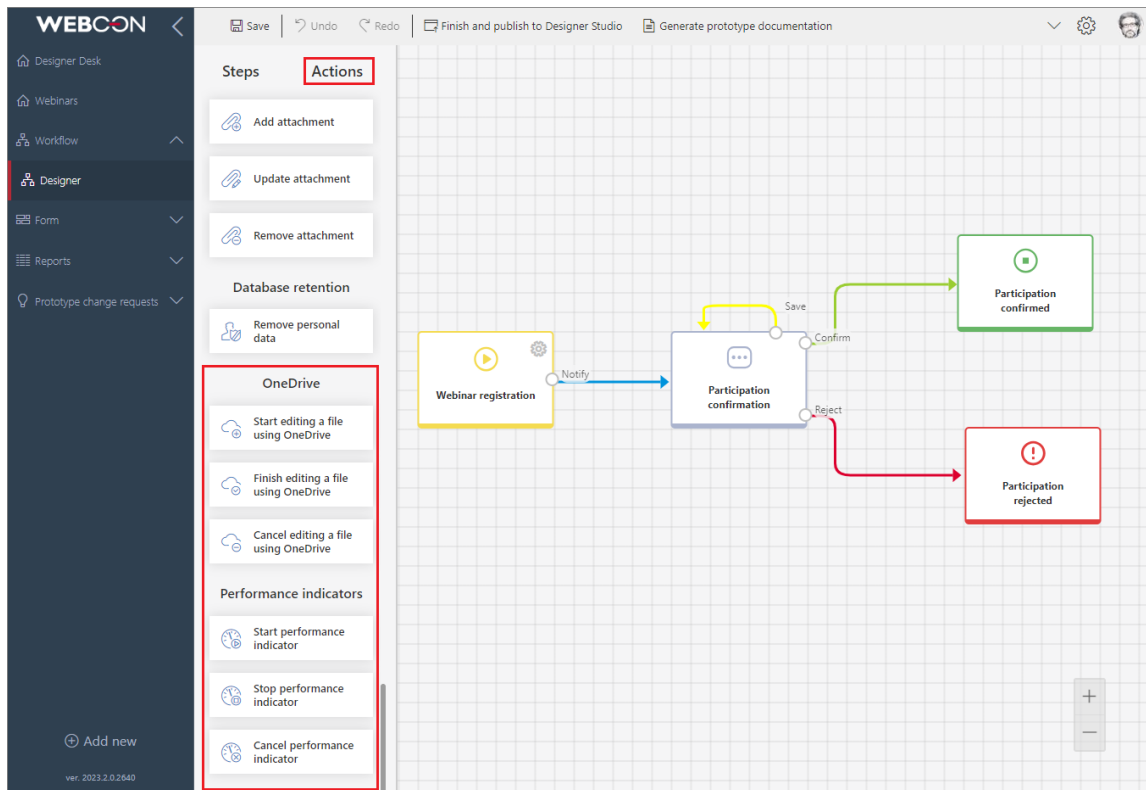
WEBCON

Designer Desk
Webinars
Workflow
Designer
Form
Reports
Prototype change requests

Add new
ver. 2023.2.0.2640

Save | Undo | Redo | Finish and publish to Designer Studio | Generate prototype documentation

Steps
Actions

Add attachment
Update attachment
Remove attachment

Database retention
Remove personal data

OneDrive
Start editing a file using OneDrive
Finish editing a file using OneDrive
Cancel editing a file using OneDrive

Performance indicators
Start performance indicator
Stop performance indicator
Cancel performance indicator

Webinar registration
Notify
Save
Participation confirmation
Confirm
Reject
Participation confirmed
Participation rejected

+
—